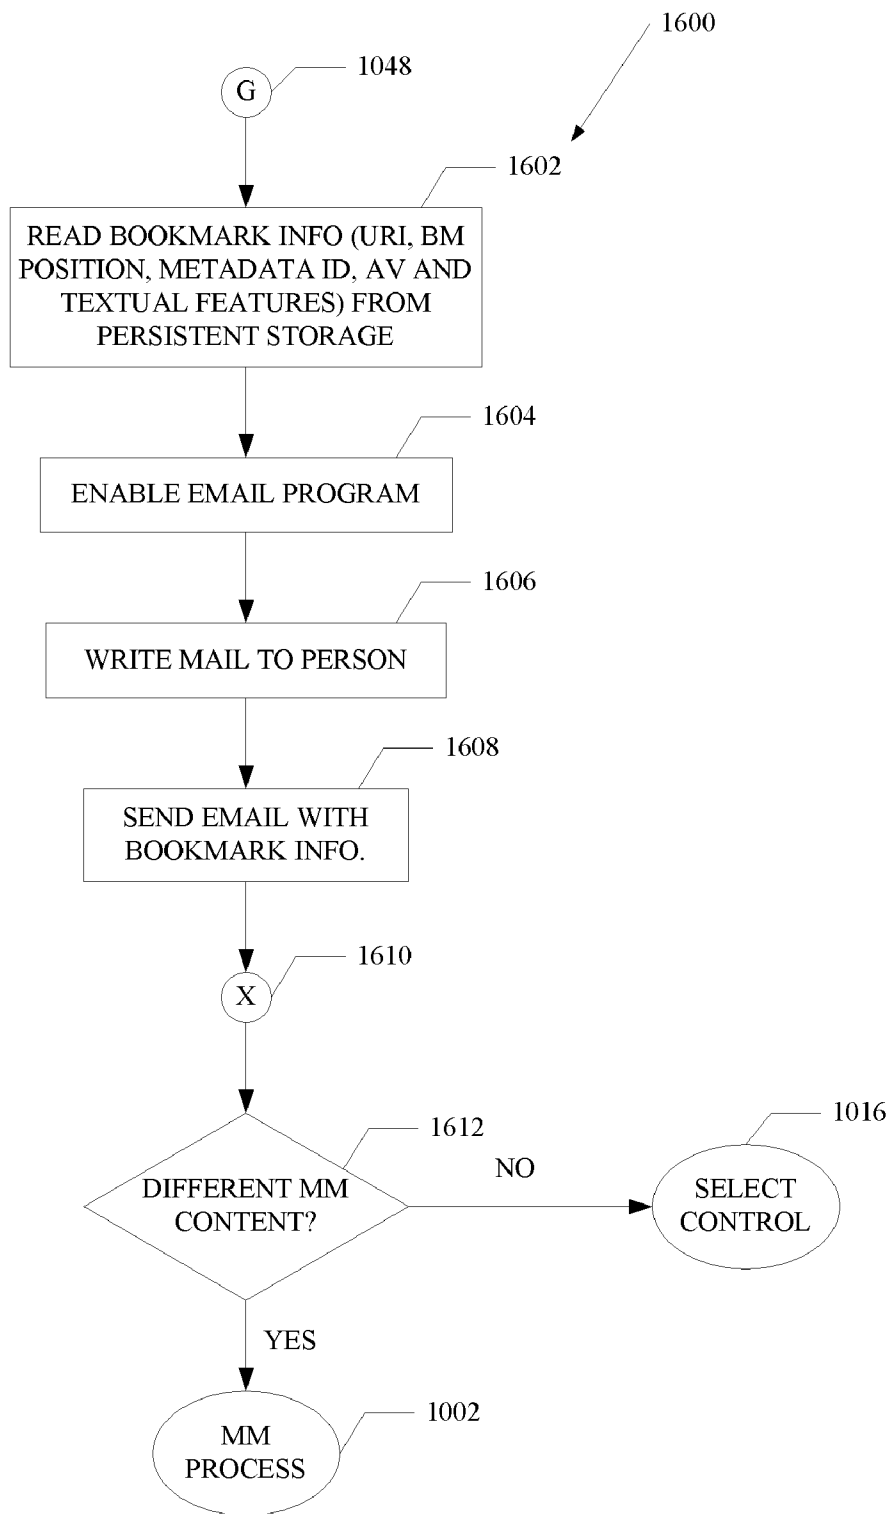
1600

G

1048

1602

READ BOOKMARK INFO (URI, BM POSITION, METADATA ID, AV AND TEXTUAL FEATURES) FROM PERSISTENT STORAGE

1604

ENABLE EMAIL PROGRAM

1606

WRITE MAIL TO PERSON

1608

SEND EMAIL WITH BOOKMARK INFO.

X

1610

1612

DIFFERENT MM CONTENT?

NO

1016

SELECT CONTROL

YES

1002

MM PROCESS